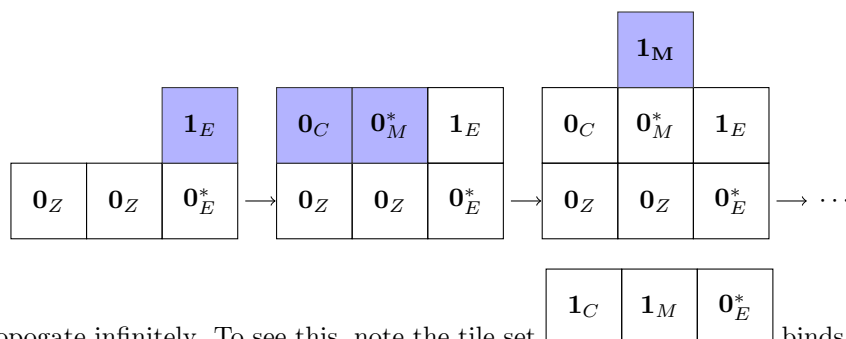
$\mathbf{1}_E$

$\mathbf{0}_Z$ $\mathbf{0}_Z$ $\mathbf{0}_E^*$ $\longrightarrow$

$\mathbf{0}_C$ $\mathbf{0}_M^*$ $\mathbf{1}_E$

$\mathbf{0}_Z$ $\mathbf{0}_Z$ $\mathbf{0}_E^*$ $\longrightarrow$

$\mathbf{1_M}$

$\mathbf{0}_C$ $\mathbf{0}_M^*$ $\mathbf{1}_E$

$\mathbf{0}_Z$ $\mathbf{0}_Z$ $\mathbf{0}_E^*$ $\longrightarrow \cdots$

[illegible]opogate infinitely. To see this, note the tile set $\mathbf{1}_C$ $\mathbf{1}_M$ $\mathbf{0}_E^*$ binds